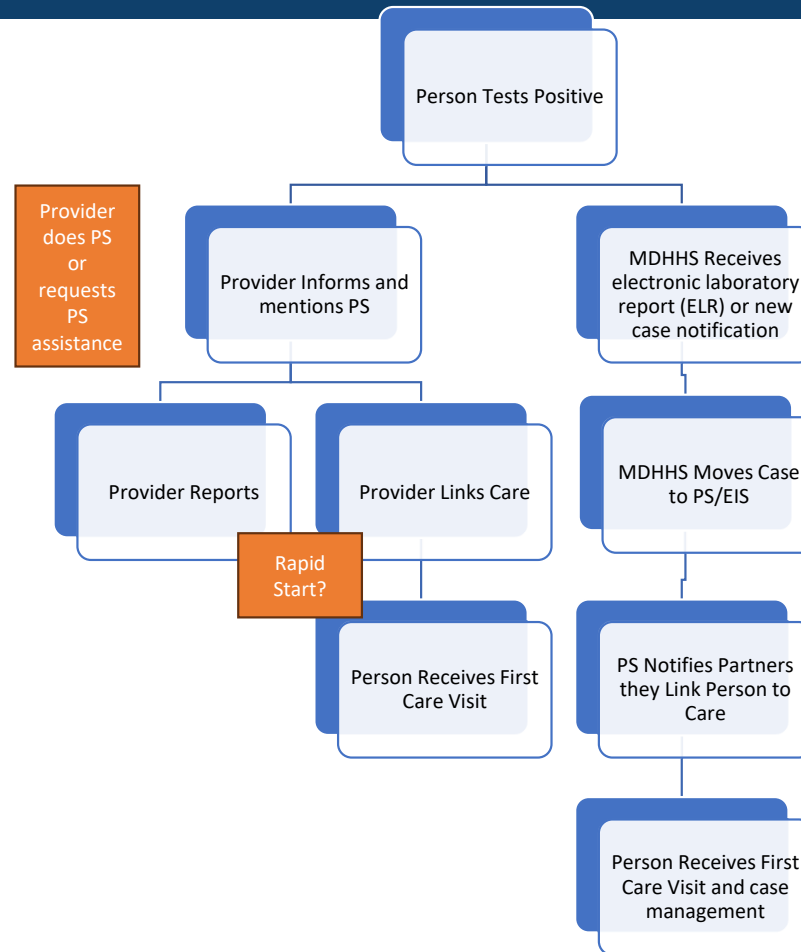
Person Tests Positive

Provider does PS or requests PS assistance

Provider Informs and mentions PS

MDHHS Receives electronic laboratory report (ELR) or new case notification

Provider Reports

Provider Links Care

MDHHS Moves Case to PS/EIS

Rapid Start?

Person Receives First Care Visit

PS Notifies Partners they Link Person to Care

Person Receives First Care Visit and case management